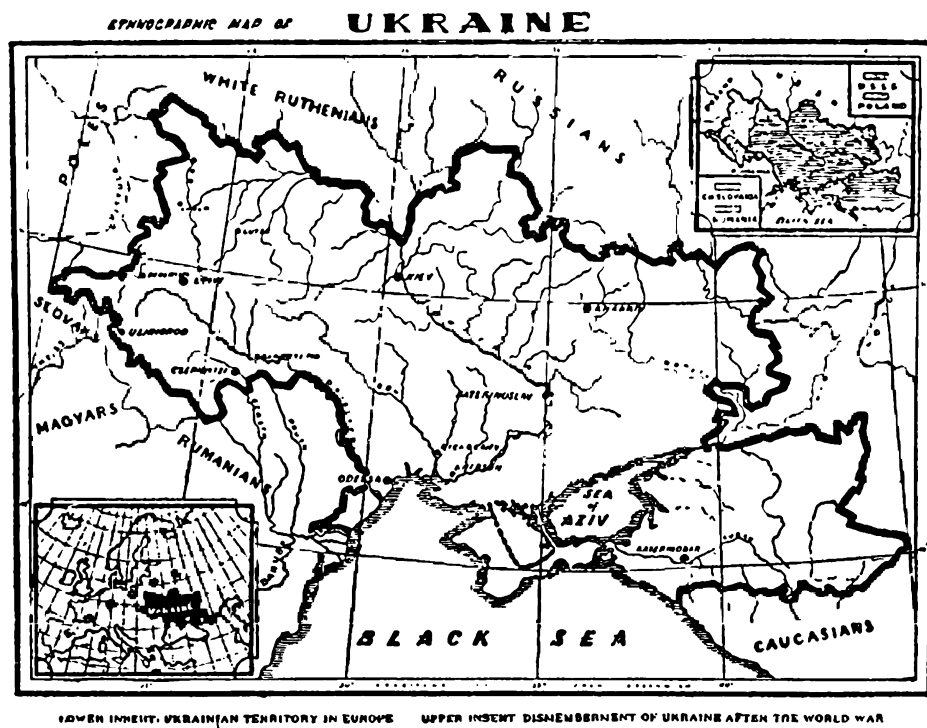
ETHNOGRAPHIC MAP OF UKRAINE

WHITE RUTHENIANS

RUSSIANS

POLES

SLOVAKS

MAGYARS

RUMANIANS

KIEV

ODESSA

KATERINOSLAV

SEA OF AZIV

BLACK SEA

CAUCASIANS

U.S.S.R.

POLAND

CZECHOSLOVAKIA

RUMANIA

BLACK SEA

LOWER INSERT: UKRAINIAN TERRITORY IN EUROPE UPPER INSERT: DISMEMBERMENT OF UKRAINE AFTER THE WORLD WAR